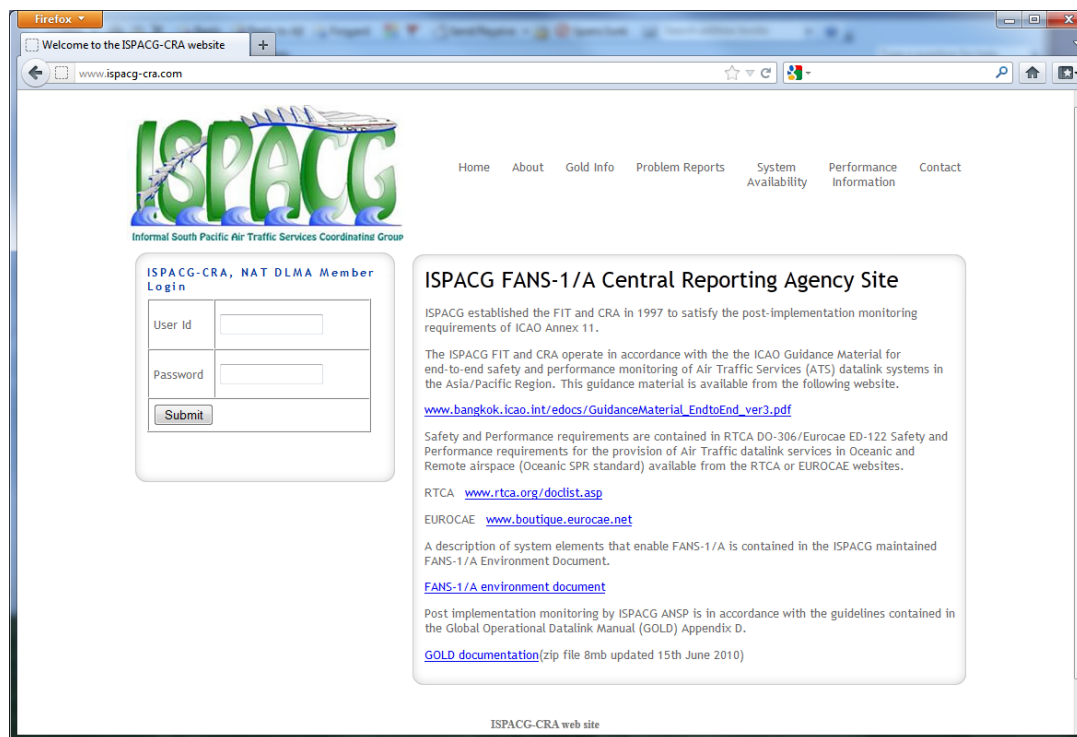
Firefox

Welcome to the ISPACG-CRA website

+

www.ispacg-cra.com

ISPACG

Informal South Pacific Air Traffic Services Coordinating Group

Home About Gold Info Problem Reports System Availability Performance Information Contact

ISPACG-CRA, NAT DLMA Member Login

| User Id | |
|---|---|
| Password | |
| Submit | |

ISPACG FANS-1/A Central Reporting Agency Site

ISPACG established the FIT and CRA in 1997 to satisfy the post-implementation monitoring requirements of ICAO Annex 11.

The ISPACG FIT and CRA operate in accordance with the the ICAO Guidance Material for end-to-end safety and performance monitoring of Air Traffic Services (ATS) datalink systems in the Asia/Pacific Region. This guidance material is available from the following website.

www.bangkok.icao.int/edocs/GuidanceMaterial_EndtoEnd_ver3.pdf

Safety and Performance requirements are contained in RTCA DO-306/Eurocae ED-122 Safety and Performance requirements for the provision of Air Traffic datalink services in Oceanic and Remote airspace (Oceanic SPR standard) available from the RTCA or EUROCAE websites.

RTCA www.rtca.org/doclist.asp

EUROCAE www.boutique.eurocae.net

A description of system elements that enable FANS-1/A is contained in the ISPACG maintained FANS-1/A Environment Document.

FANS-1/A environment document

Post implementation monitoring by ISPACG ANSP is in accordance with the guidelines contained in the Global Operational Datalink Manual (GOLD) Appendix D.

GOLD documentation(zip file 8mb updated 15th June 2010)

ISPACG-CRA web site